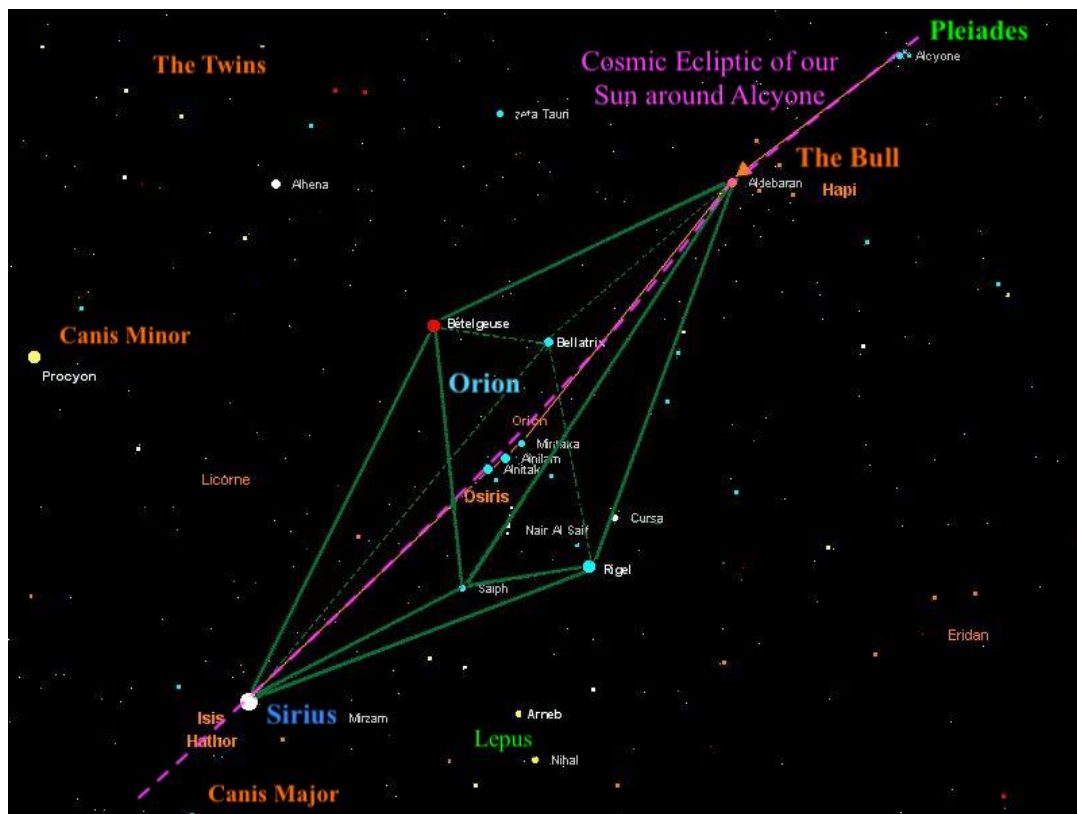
Pleiades
Alcyone
Cosmic Ecliptic of our Sun around Alcyone
The Twins
zeta Tauri
The Bull
Aldebaran
Hapi
Alhena
Canis Minor
Procyon
Betelgeuse
Bellatrix
Orion
Orion
Mintaka
Alnilam
Alnitak
Osiris
Licorne
Cursa
Nair Al Saif
Rigel
Saiph
Eridan
Isis
Hathor
Sirius
Mirzam
Arneb
Lepus
Nihal
Canis Major